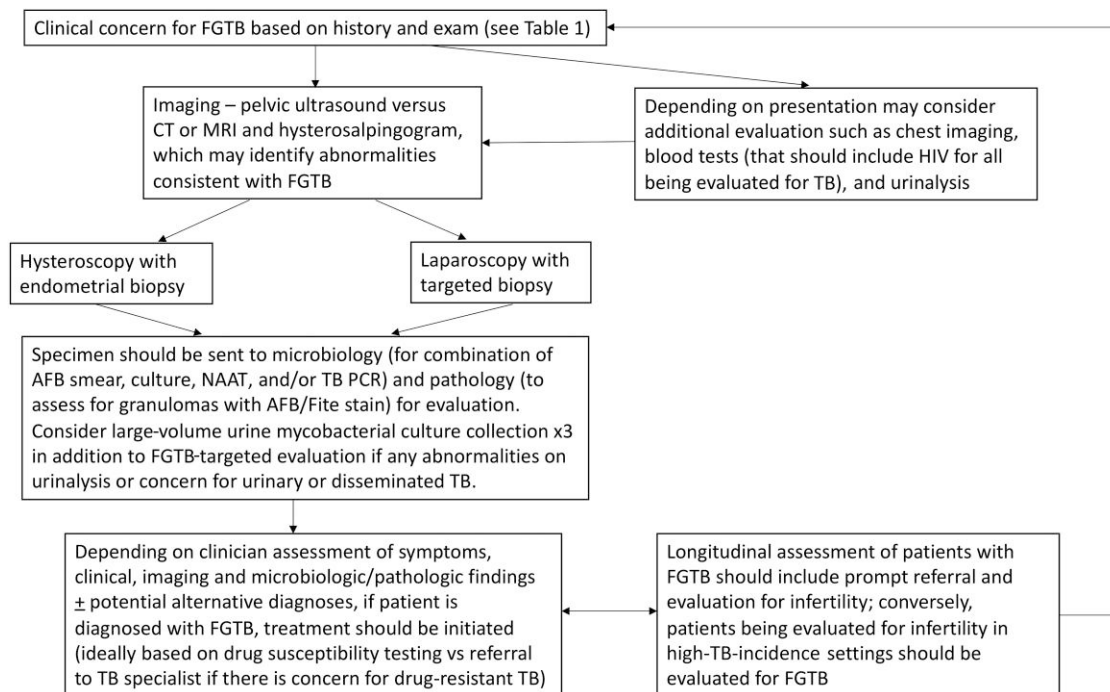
Clinical concern for FGTB based on history and exam (see Table 1)

Imaging – pelvic ultrasound versus CT or MRI and hysterosalpingogram, which may identify abnormalities consistent with FGTB

Depending on presentation may consider additional evaluation such as chest imaging, blood tests (that should include HIV for all being evaluated for TB), and urinalysis

Hysteroscopy with endometrial biopsy

Laparoscopy with targeted biopsy

Specimen should be sent to microbiology (for combination of AFB smear, culture, NAAT, and/or TB PCR) and pathology (to assess for granulomas with AFB/Fite stain) for evaluation. Consider large-volume urine mycobacterial culture collection x3 in addition to FGTB-targeted evaluation if any abnormalities on urinalysis or concern for urinary or disseminated TB.

Depending on clinician assessment of symptoms, clinical, imaging and microbiologic/pathologic findings $\pm$ potential alternative diagnoses, if patient is diagnosed with FGTB, treatment should be initiated (ideally based on drug susceptibility testing vs referral to TB specialist if there is concern for drug-resistant TB)

Longitudinal assessment of patients with FGTB should include prompt referral and evaluation for infertility; conversely, patients being evaluated for infertility in high-TB-incidence settings should be evaluated for FGTB